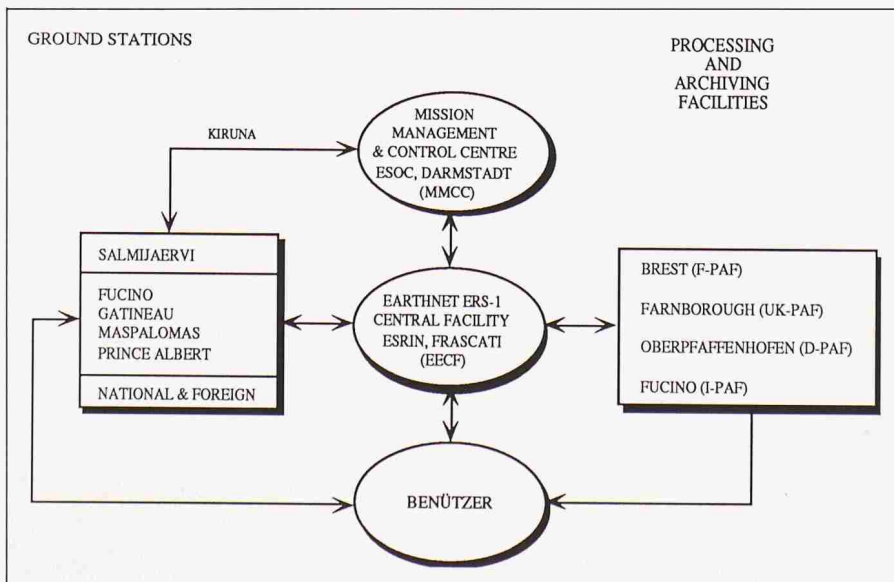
GROUND STATIONS

PROCESSING AND ARCHIVING FACILITIES

KIRUNA

MISSION MANAGEMENT & CONTROL CENTRE ESOC, DARMSTADT (MMCC)

SALMIJAERVI

FUCINO
GATINEAU
MASPALOMAS
PRINCE ALBERT

NATIONAL & FOREIGN

EARTHNET ERS-1 CENTRAL FACILITY ESRIN, FRASCATI (EECF)

BREST (F-PAF)

FARNBOROUGH (UK-PAF)

OBERPFAFFENHOFEN (D-PAF)

FUCINO (I-PAF)

BENÜTZER